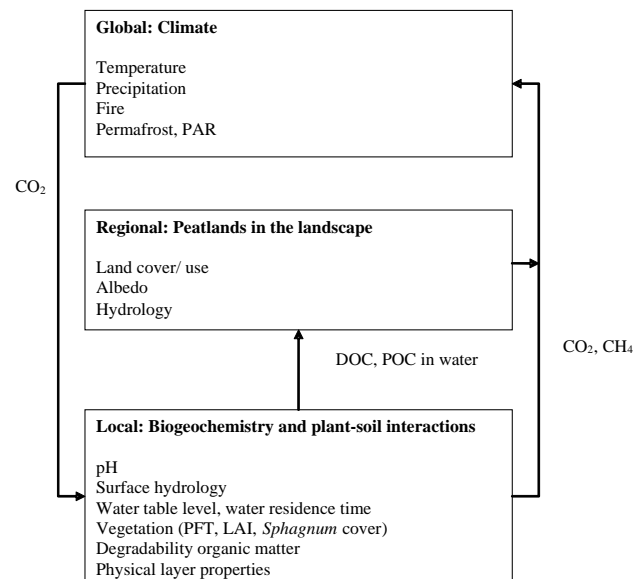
Global: Climate

Temperature
Precipitation
Fire
Permafrost, PAR

$CO_2$

Regional: Peatlands in the landscape

Land cover/ use
Albedo
Hydrology

DOC, POC in water

$CO_2$, $CH_4$

Local: Biogeochemistry and plant-soil interactions

pH
Surface hydrology
Water table level, water residence time
Vegetation (PFT, LAI, Sphagnum cover)
Degradability organic matter
Physical layer properties